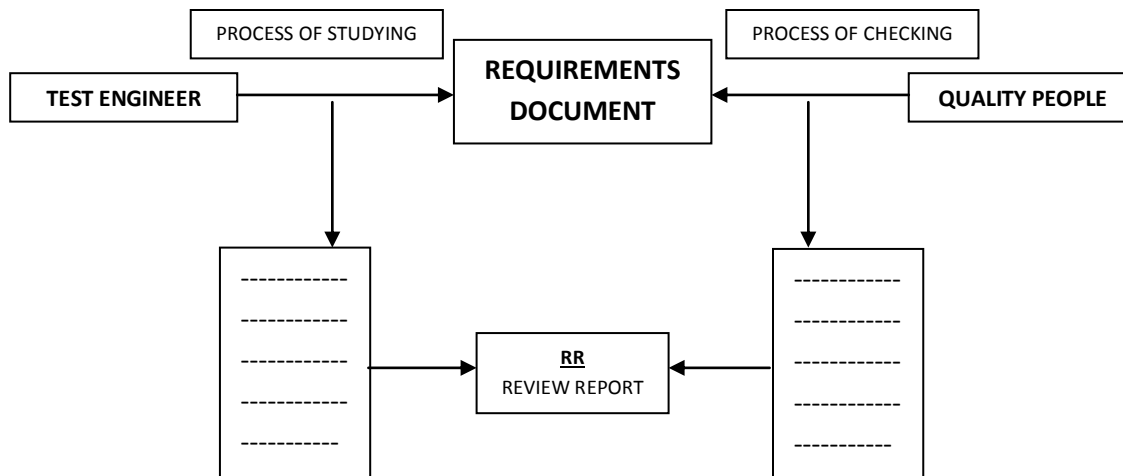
PROCESS OF STUDYING

PROCESS OF CHECKING

TEST ENGINEER

REQUIREMENTS DOCUMENT

QUALITY PEOPLE

------------
------------
------------
------------
-----------

RR
REVIEW REPORT

------------
------------
------------
------------
-----------